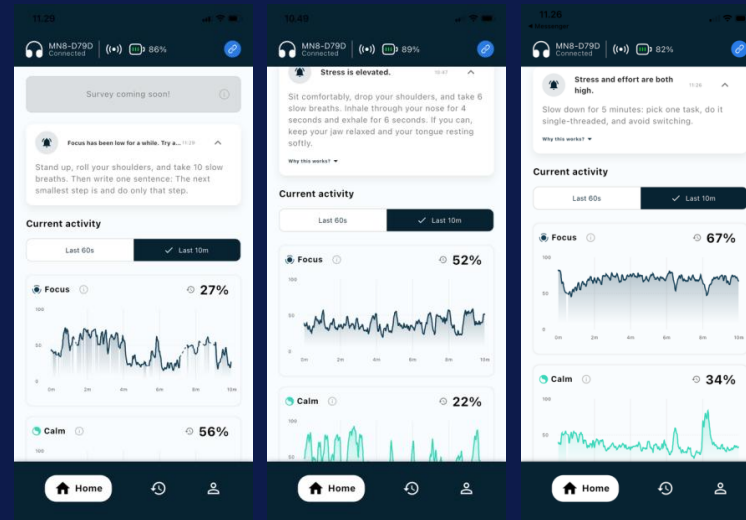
11:29

MN8-D79D
Connected
86%

Survey coming soon!

Focus has been low for a while. Try a... 11:29

Stand up, roll your shoulders, and take 10 slow breaths. Then write one sentence: The next smallest step is and do only that step.

Current activity

Last 60s
Last 10m

Focus
27%
100
50
0
0m 2m 4m 6m 8m 10m

Calm
56%
100

Home

10:49

MN8-D79D
Connected
89%

Stress is elevated. 10:47

Sit comfortably, drop your shoulders, and take 6 slow breaths. Inhale through your nose for 4 seconds and exhale for 6 seconds. If you can, keep your jaw relaxed and your tongue resting softly.

Why this works?

Current activity

Last 60s
Last 10m

Focus
52%
100
50
0
0m 2m 4m 6m 8m 10m

Calm
22%
100
50

Home

11:26
◂ Messenger

MN8-D79D
Connected
82%

Stress and effort are both high. 11:26

Slow down for 5 minutes: pick one task, do it single-threaded, and avoid switching.

Why this works?

Current activity

Last 60s
Last 10m

Focus
67%
100
50
0
0m 2m 4m 6m 8m 10m

Calm
34%
100
50

Home